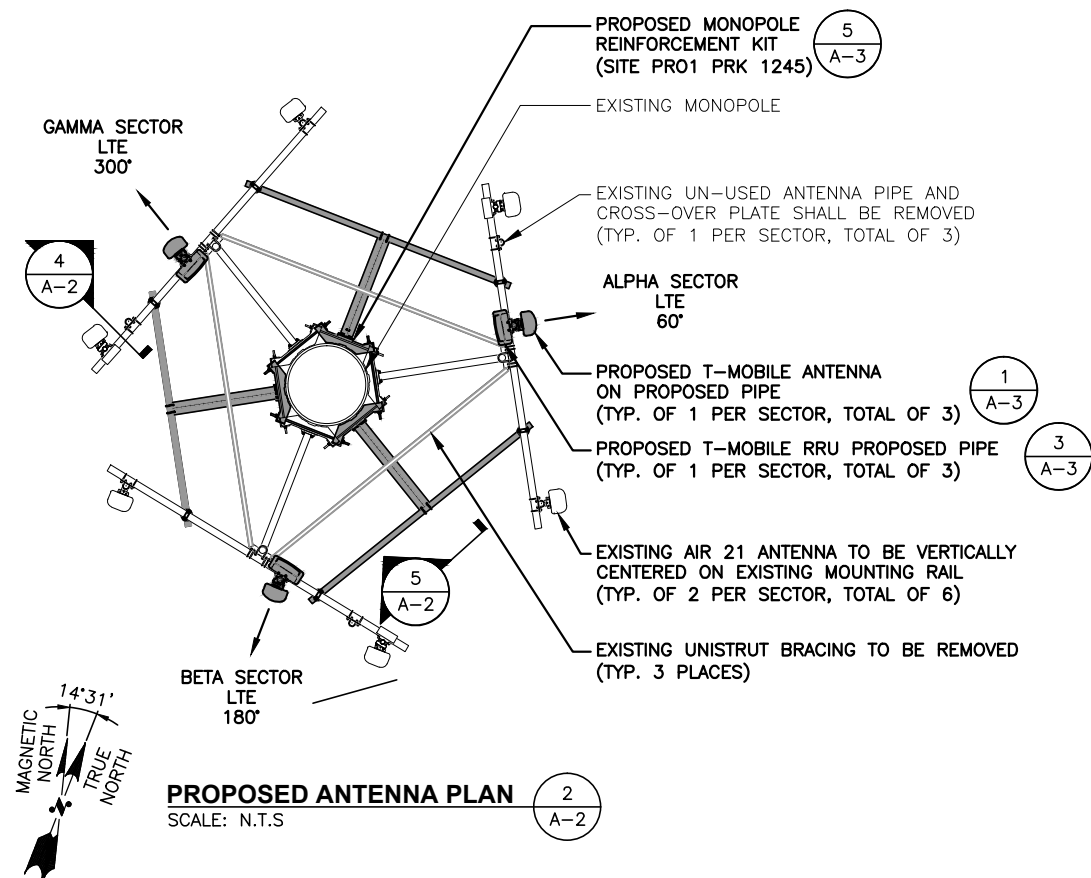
PROPOSED MONOPOLE REINFORCEMENT KIT (SITE PRO1 PRK 1245)

5
A–3

EXISTING MONOPOLE

GAMMA SECTOR
LTE
300°

EXISTING UN–USED ANTENNA PIPE AND CROSS–OVER PLATE SHALL BE REMOVED (TYP. OF 1 PER SECTOR, TOTAL OF 3)

4
A–2

ALPHA SECTOR
LTE
60°

PROPOSED T–MOBILE ANTENNA ON PROPOSED PIPE (TYP. OF 1 PER SECTOR, TOTAL OF 3)

1
A–3

PROPOSED T–MOBILE RRU PROPOSED PIPE (TYP. OF 1 PER SECTOR, TOTAL OF 3)

3
A–3

EXISTING AIR 21 ANTENNA TO BE VERTICALLY CENTERED ON EXISTING MOUNTING RAIL (TYP. OF 2 PER SECTOR, TOTAL OF 6)

5
A–2

EXISTING UNISTRUT BRACING TO BE REMOVED (TYP. 3 PLACES)

BETA SECTOR
LTE
180°

14°31'
MAGNETIC NORTH
TRUE NORTH

PROPOSED ANTENNA PLAN
SCALE: N.T.S

2
A–2